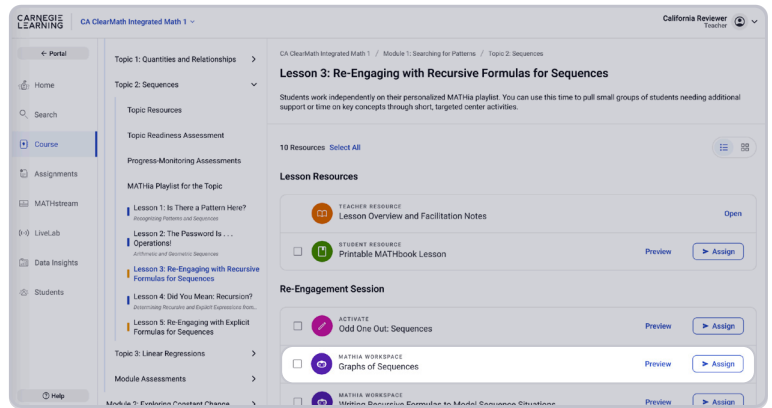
CARNEGIE LEARNING CA ClearMath Integrated Math 1

California Reviewer
Teacher

← Portal

Home

Search

Course

Assignments

MATHstream

LiveLab

Data Insights

Students

Help

Topic 1: Quantities and Relationships

Topic 2: Sequences

Topic Resources

Topic Readiness Assessment

Progress-Monitoring Assessments

MATHia Playlist for the Topic

Lesson 1: Is There a Pattern Here?
Recognizing Patterns and Sequences

Lesson 2: The Password Is . . . Operations!
Arithmetic and Geometric Sequences

Lesson 3: Re-Engaging with Recursive Formulas for Sequences

Lesson 4: Did You Mean: Recursion?
Determining Recursive and Explicit Expressions from...

Lesson 5: Re-Engaging with Explicit Formulas for Sequences

Topic 3: Linear Regressions

Module Assessments

Module 2: Exploring Constant Change

CA ClearMath Integrated Math 1 / Module 1: Searching for Patterns / Topic 2: Sequences

Lesson 3: Re-Engaging with Recursive Formulas for Sequences

Students work independently on their personalized MATHia playlist. You can use this time to pull small groups of students needing additional support or time on key concepts through short, targeted center activities.

10 Resources Select All

Lesson Resources

TEACHER RESOURCE
Lesson Overview and Facilitation Notes
Open

STUDENT RESOURCE
Printable MATHbook Lesson
Preview Assign

Re-Engagement Session

ACTIVATE
Odd One Out: Sequences
Preview Assign

MATHIA WORKSPACE
Graphs of Sequences
Preview Assign

MATHIA WORKSPACE
Writing Recursive Formulas to Model Sequence Situations
Preview Assign